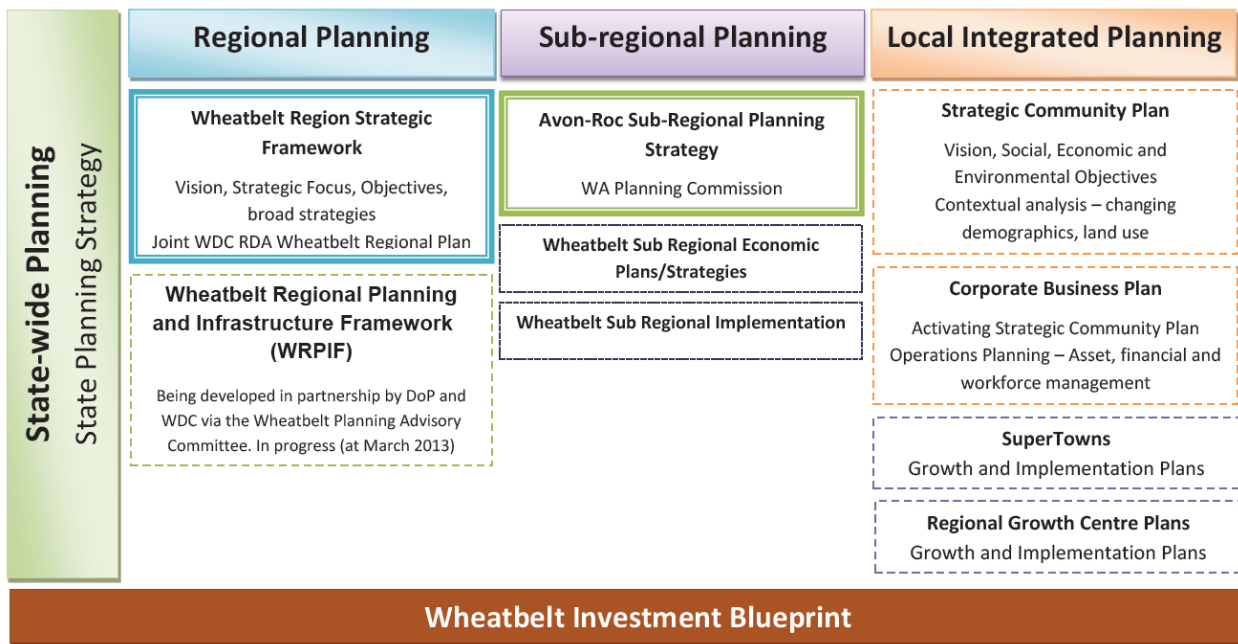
State-wide Planning
State Planning Strategy

Regional Planning

Wheatbelt Region Strategic Framework
Vision, Strategic Focus, Objectives, broad strategies
Joint WDC RDA Wheatbelt Regional Plan

Wheatbelt Regional Planning and Infrastructure Framework (WRPIF)
Being developed in partnership by DoP and WDC via the Wheatbelt Planning Advisory Committee. In progress (at March 2013)

Sub-regional Planning

Avon-Roc Sub-Regional Planning Strategy
WA Planning Commission

Wheatbelt Sub Regional Economic Plans/Strategies

Wheatbelt Sub Regional Implementation

Local Integrated Planning

Strategic Community Plan
Vision, Social, Economic and Environmental Objectives
Contextual analysis – changing demographics, land use

Corporate Business Plan
Activating Strategic Community Plan
Operations Planning – Asset, financial and workforce management

SuperTowns
Growth and Implementation Plans

Regional Growth Centre Plans
Growth and Implementation Plans

Wheatbelt Investment Blueprint